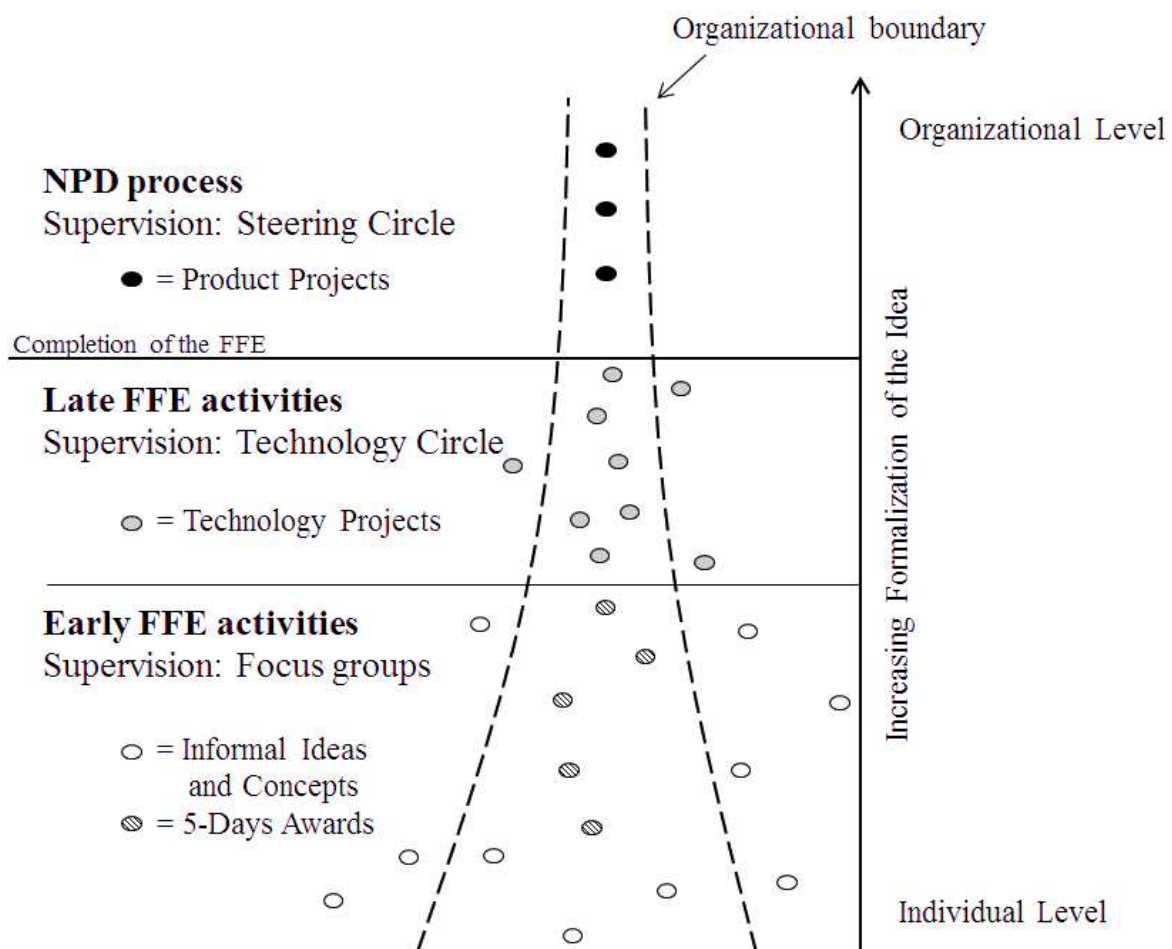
Organizational boundary

Organizational Level

NPD process
Supervision: Steering Circle

● = Product Projects

Completion of the FFE

Late FFE activities
Supervision: Technology Circle

○ = Technology Projects

Early FFE activities
Supervision: Focus groups

○ = Informal Ideas and Concepts
○ = 5-Days Awards

Increasing Formalization of the Idea

Individual Level